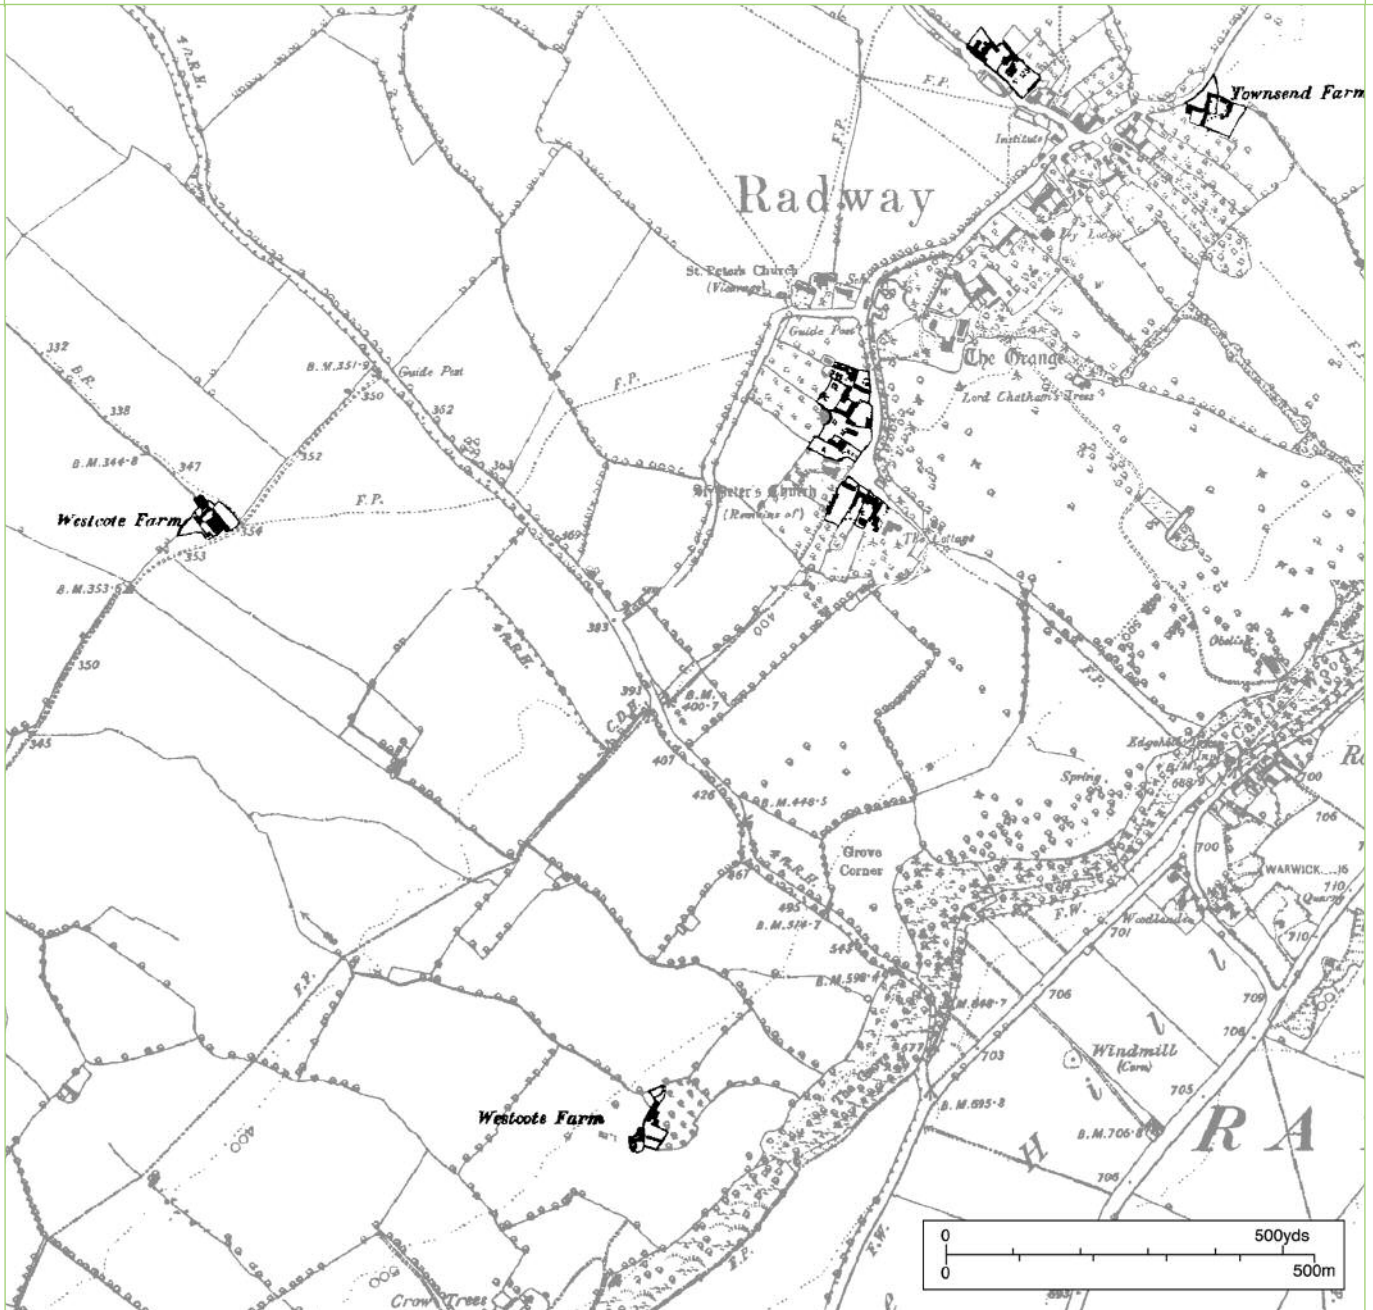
Townsend Farm

Institute

F.P.

F.P.

Radway

St. Peter's Church (Vicarage)

Sch.

Ivy Lodge

Guide Post

The Grange

Lord Chatham's Trees

332

B.R.

338

B.M.351·9

Guide Post

350

352

352

B.M.344·8

347

363

F.P.

F.P.

Westcote Farm

354

353

St Peter's Church (Remains of)

The Cottage

369

B.M.353·5

383

400

350

345

391

B.M. 400·7

C.D.R.

Obelisk

Edgehill

688

407

426

B.M.449·5

Spring

700

Ro

706

700

WARWICK

710

Quarry

710

Grove Corner

467

495

B.M.514·7

543

F.W.

Woodlands

701

B.M.598·4

B.M.666·7

706

709

708

677

703

Windmill (Corn)

705

Westcote Farm

B.M.695·8

B.M.706·8

R A

400

706

H i l l

Crow Trees

F.P.

F.W.

F.P.

0

500yds

0

500m